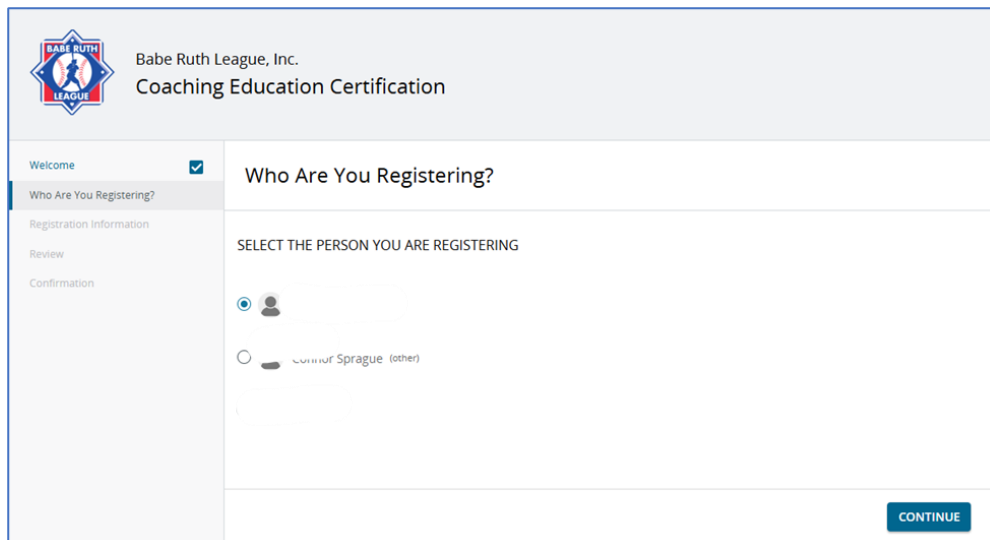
BABE RUTH LEAGUE

Babe Ruth League, Inc.
Coaching Education Certification

Welcome
Who Are You Registering?
Registration Information
Review
Confirmation

Who Are You Registering?

SELECT THE PERSON YOU ARE REGISTERING

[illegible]

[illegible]nor Sprague (other)

CONTINUE